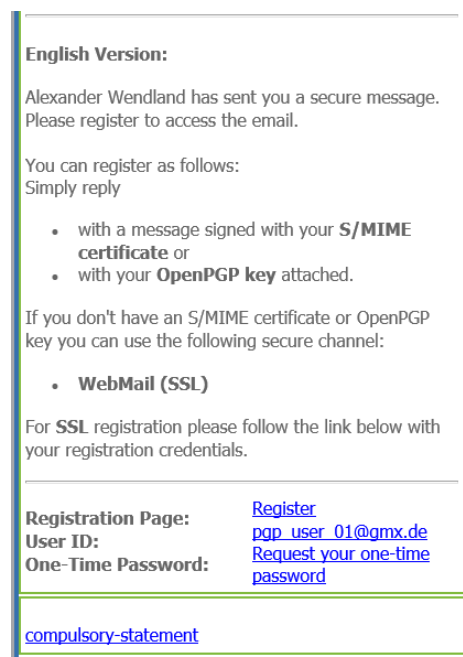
**English Version:**

Alexander Wendland has sent you a secure message. Please register to access the email.

You can register as follows:
Simply reply

- with a message signed with your **S/MIME certificate** or
- with your **OpenPGP key** attached.

If you don't have an S/MIME certificate or OpenPGP key you can use the following secure channel:

- **WebMail (SSL)**

For **SSL** registration please follow the link below with your registration credentials.

| | |
|---|---|
| **Registration Page:** | Register |
| **User ID:** | pgp_user_01@gmx.de |
| **One-Time Password:** | Request your one-time password |

compulsory-statement